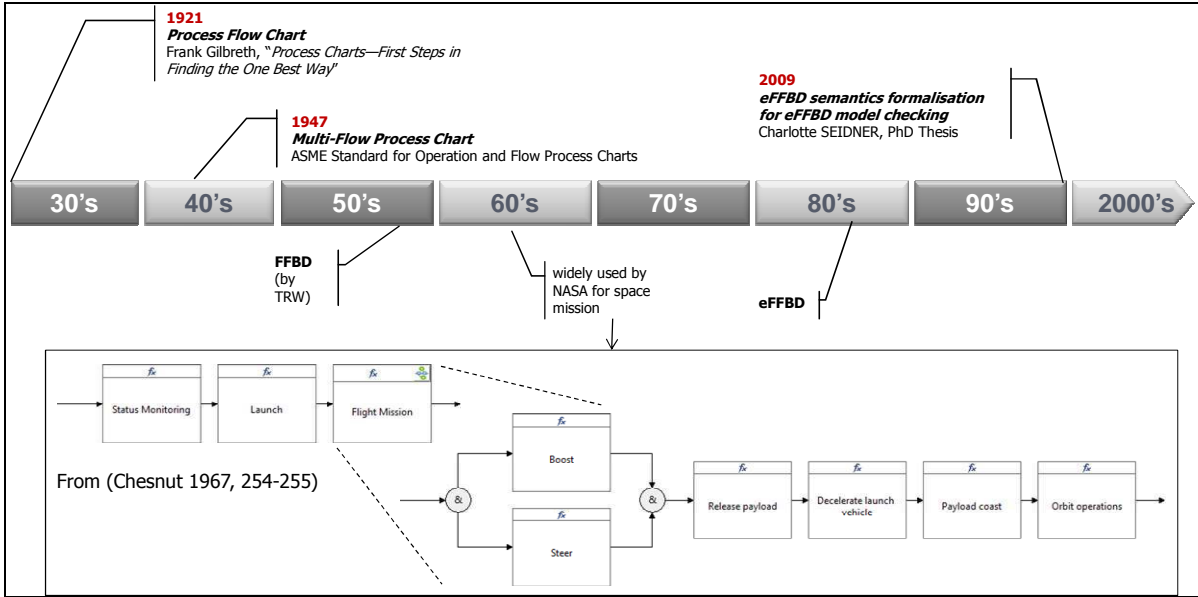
1921
Process Flow Chart
Frank Gilbreth, "Process Charts—First Steps in Finding the One Best Way"

1947
Multi-Flow Process Chart
ASME Standard for Operation and Flow Process Charts

2009
eFFBD semantics formalisation for eFFBD model checking
Charlotte SEIDNER, PhD Thesis

30's
40's
50's
60's
70's
80's
90's
2000's

FFBD
(by TRW)

widely used by NASA for space mission

eFFBD

$f_x$
Status Monitoring
$f_x$
Launch
$f_x$
Flight Mission

From (Chesnut 1967, 254-255)

&
$f_x$
Boost
$f_x$
Steer
&
$f_x$
Release payload
$f_x$
Decelerate launch vehicle
$f_x$
Payload coast
$f_x$
Orbit operations